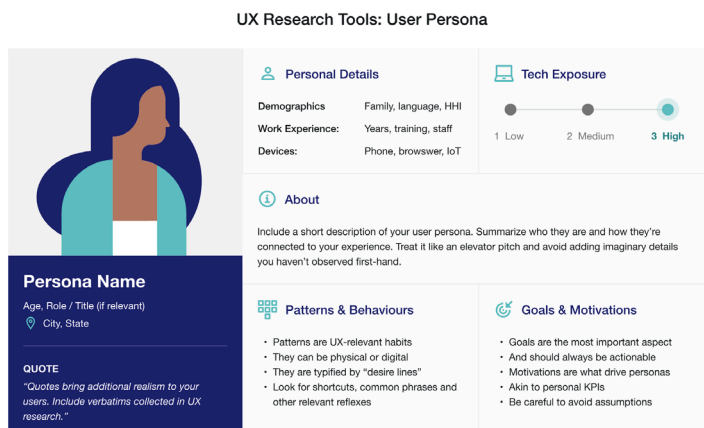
UX Research Tools: User Persona

Persona Name

Age, Role / Title (if relevant)

City, State

QUOTE

"Quotes bring additional realism to your users. Include verbatims collected in UX research."

Personal Details

| Demographics | Family, language, HHI |
|---|---|
| Work Experience: | Years, training, staff |
| Devices: | Phone, browswer, IoT |

Tech Exposure

1 Low 2 Medium 3 High

About

Include a short description of your user persona. Summarize who they are and how they're connected to your experience. Treat it like an elevator pitch and avoid adding imaginary details you haven't observed first-hand.

Patterns & Behaviours

- Patterns are UX-relevant habits
- They can be physical or digital
- They are typified by "desire lines"
- Look for shortcuts, common phrases and other relevant reflexes

Goals & Motivations

- Goals are the most important aspect
- And should always be actionable
- Motivations are what drive personas
- Akin to personal KPIs
- Be careful to avoid assumptions